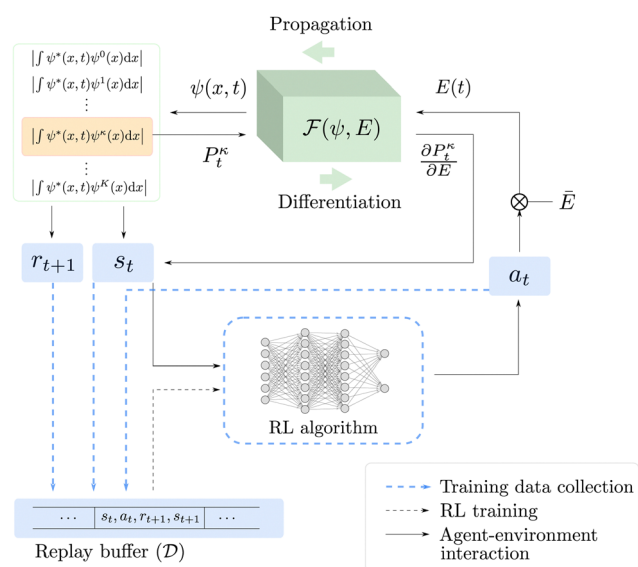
Propagation

$|\int \psi^*(x,t)\psi^0(x)\mathrm{d}x|$
$|\int \psi^*(x,t)\psi^1(x)\mathrm{d}x|$
$\vdots$
$|\int \psi^*(x,t)\psi^\kappa(x)\mathrm{d}x|$
$\vdots$
$|\int \psi^*(x,t)\psi^K(x)\mathrm{d}x|$

$\psi(x,t)$

$P_t^\kappa$

$\mathcal{F}(\psi, E)$

$E(t)$

$\frac{\partial P_t^\kappa}{\partial E}$

Differentiation

$\otimes$

$\bar{E}$

$r_{t+1}$

$s_t$

$a_t$

RL algorithm

| ... | $s_t, a_t, r_{t+1}, s_{t+1}$ | ... |
|---|---|---|

Replay buffer ($\mathcal{D}$)

Training data collection
RL training
Agent-environment interaction